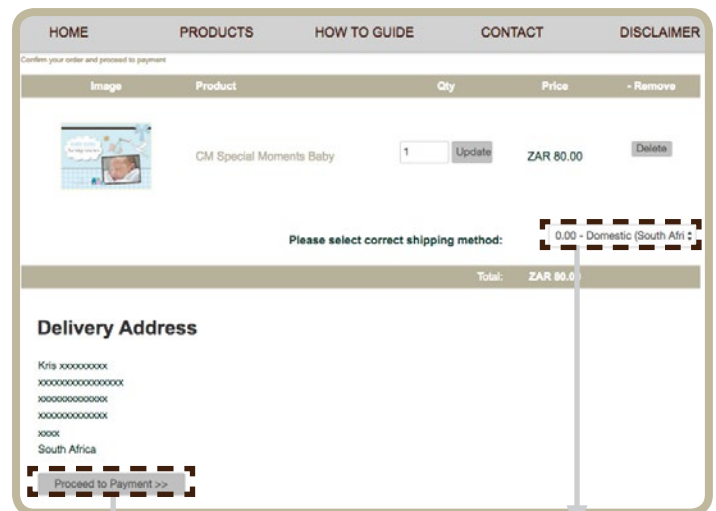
HOME PRODUCTS HOW TO GUIDE CONTACT DISCLAIMER

Confirm your order and proceed to payment

| Image | Product | Qty | Price | - Remove |
|---|---|---|---|---|
| | CM Special Moments Baby | 1 Update | ZAR 80.00 | Delete |

Please select correct shipping method: 0.00 - Domestic (South Afri

Total: ZAR 80.0

Delivery Address

Kris xxxxxxxxx
xxxxxxxxxxxxxxx
xxxxxxxxxxxx
xxxxxxxxxxxx
xxxx
South Africa

Proceed to Payment >>